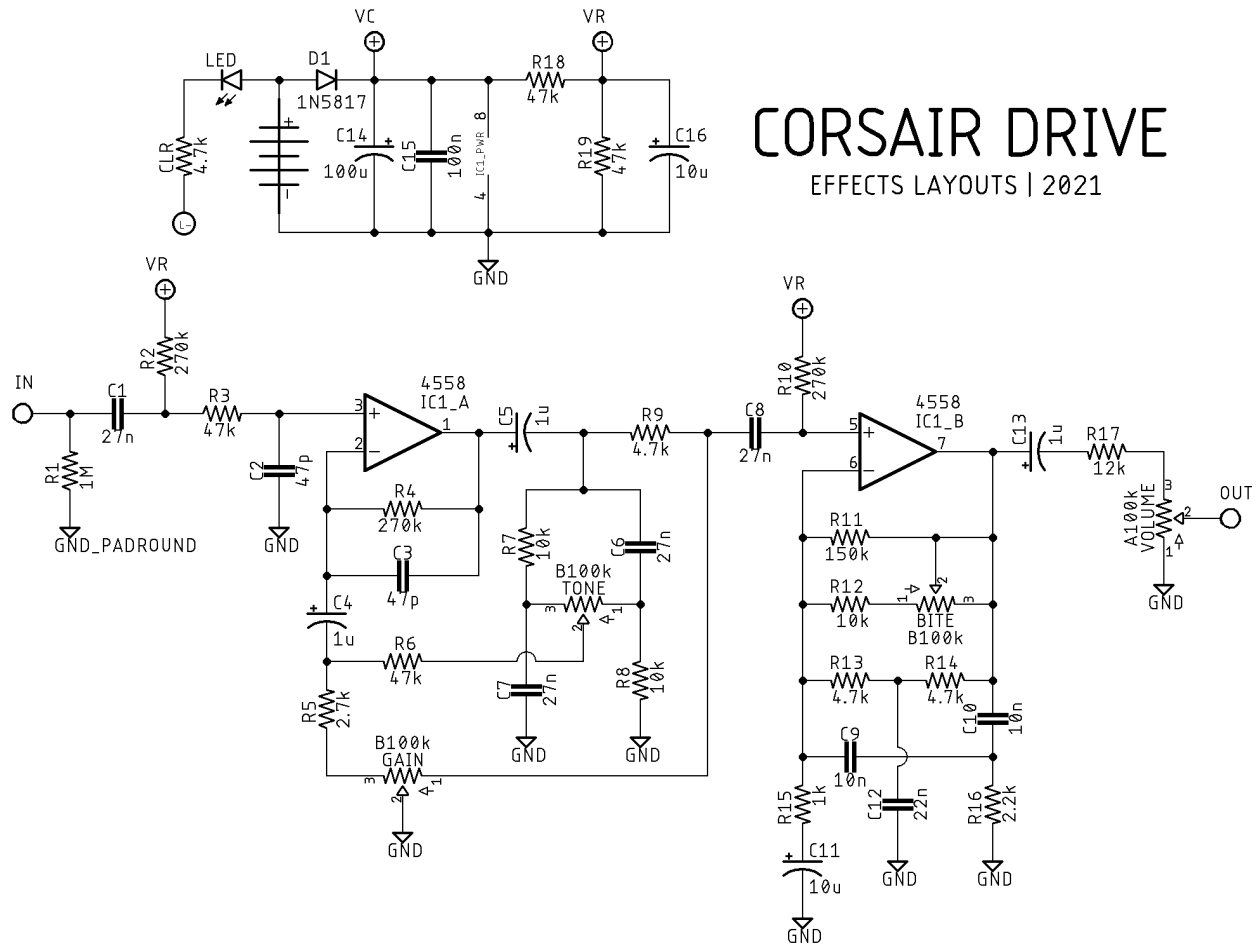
CORSAIR DRIVE
EFFECTS LAYOUTS | 2021

VC
VR
LED
D1
1N5817
R18
47k
CLR
4.7k
C14
100u
C15
100n
IC1_PWR
8
4
R19
47k
C16
10u
GND

VR
IN
R2
270k
C1
27n
R3
47k
R1
1M
GND_PADROUND
C2
47p
GND
3
2
4558
IC1_A
1
C5
1u
R9
4.7k
R4
270k
C3
47p
C4
1u
R7
10k
C6
27n
B100k
TONE
3
2
1
R6
47k
R8
10k
C7
27n
GND
GND
R5
2.7k
B100k
GAIN
3
2
1
GND

VR
R10
270k
C8
27n
5
6
4558
IC1_B
7
C13
1u
R17
12k
A100k
VOLUME
3
2
1
OUT
GND
R11
150k
R12
10k
1
2
3
BITE
B100k
R13
4.7k
R14
4.7k
C10
10n
C9
10n
R15
1k
C12
22n
R16
2.2k
C11
10u
GND
GND
GND